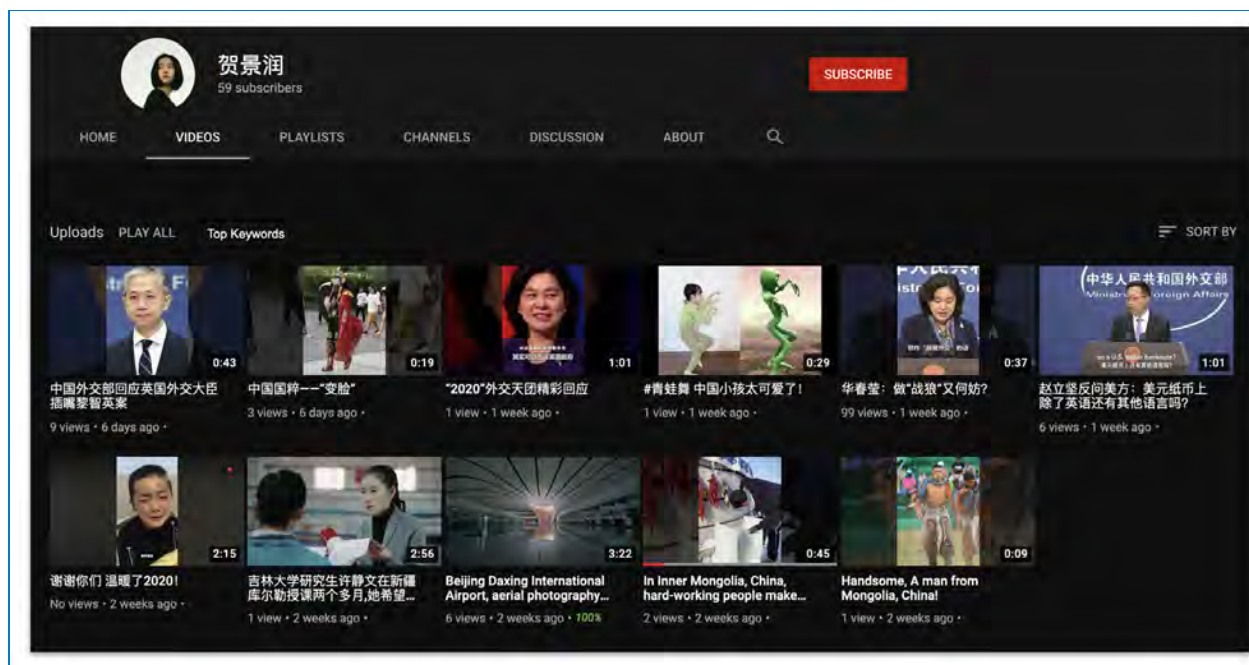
贺景润
59 subscribers

SUBSCRIBE

HOME VIDEOS PLAYLISTS CHANNELS DISCUSSION ABOUT

Uploads PLAY ALL Top Keywords

SORT BY

0:43
中国外交部回应英国外交大臣插嘴黎智英案
9 views • 6 days ago •

0:19
中国国粹——"变脸"
3 views • 6 days ago •

1:01
"2020"外交天团精彩回应
1 view • 1 week ago •

0:29
#青蛙舞 中国小孩太可爱了!
1 view • 1 week ago •

0:37
华春莹:做"战狼"又何妨?
99 views • 1 week ago •

中华人民共和国外交部
Ministry of Foreign Affairs
1:01
赵立坚反问美方:美元纸币上除了英语还有其他语言吗?
6 views • 1 week ago •

2:15
谢谢你们 温暖了2020!
No views • 2 weeks ago •

2:56
吉林大学研究生许静文在新疆库尔勒授课两个多月,她希望...
1 view • 2 weeks ago •

3:22
Beijing Daxing International Airport, aerial photography...
6 views • 2 weeks ago • 100%

0:45
In Inner Mongolia, China, hard-working people make...
2 views • 2 weeks ago •

0:09
Handsome, A man from Mongolia, China!
1 view • 2 weeks ago •